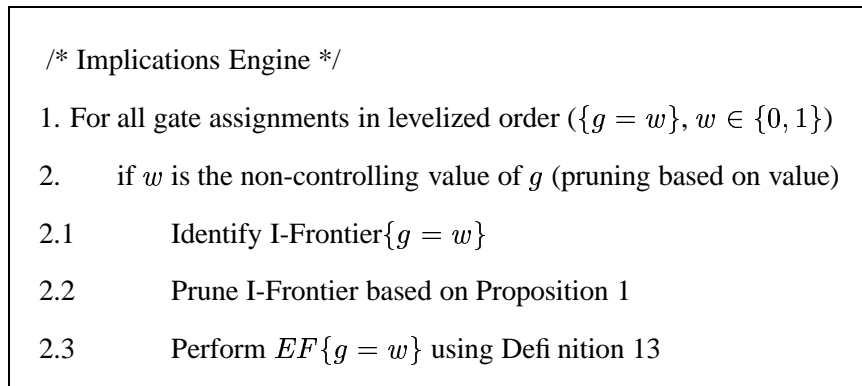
/* Implications Engine */

1. For all gate assignments in levelized order ($\{g = w\}, w \in \{0, 1\}$)

2. if $w$ is the non-controlling value of $g$ (pruning based on value)

2.1 Identify I-Frontier$\{g = w\}$

2.2 Prune I-Frontier based on Proposition 1

2.3 Perform $EF\{g = w\}$ using Defi nition 13